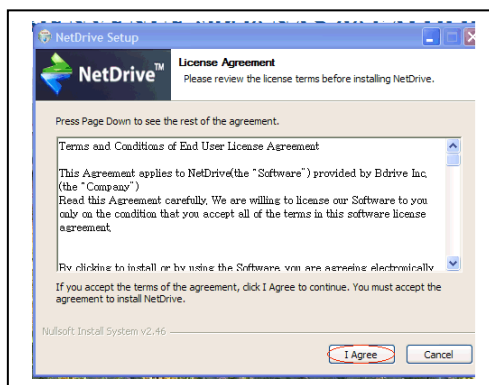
NetDrive Setup

NetDrive™

License Agreement
Please review the license terms before installing NetDrive.

Press Page Down to see the rest of the agreement.

Terms and Conditions of End User License Agreement

This Agreement applies to NetDrive(the "Software") provided by Bdrive Inc. (the "Company")
Read this Agreement carefully, We are willing to license our Software to you only on the condition that you accept all of the terms in this software license agreement.

By clicking to install or by using the Software, you are agreeing electronically

If you accept the terms of the agreement, click I Agree to continue. You must accept the agreement to install NetDrive.

Nullsoft Install System v2.46

I Agree

Cancel